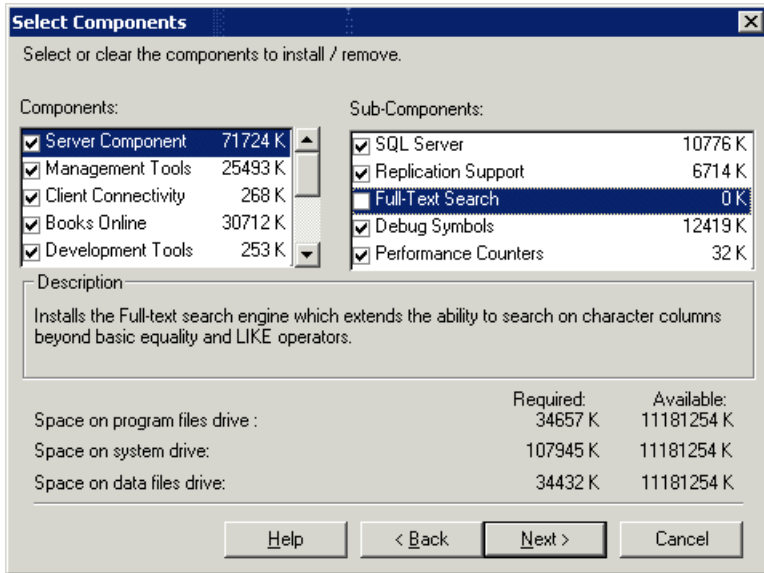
Select Components

Select or clear the components to install / remove.

Components:

| Component | Size |
|---|---|
| Server Component | 71724 K |
| Management Tools | 25493 K |
| Client Connectivity | 268 K |
| Books Online | 30712 K |
| Development Tools | 253 K |

Sub-Components:

| Sub-Component | Size |
|---|---|
| SQL Server | 10776 K |
| Replication Support | 6714 K |
| Full-Text Search | 0 K |
| Debug Symbols | 12419 K |
| Performance Counters | 32 K |

Description

Installs the Full-text search engine which extends the ability to search on character columns beyond basic equality and LIKE operators.

| | Required: | Available: |
|---|---|---|
| Space on program files drive : | 34657 K | 11181254 K |
| Space on system drive: | 107945 K | 11181254 K |
| Space on data files drive: | 34432 K | 11181254 K |

Help < Back Next > Cancel